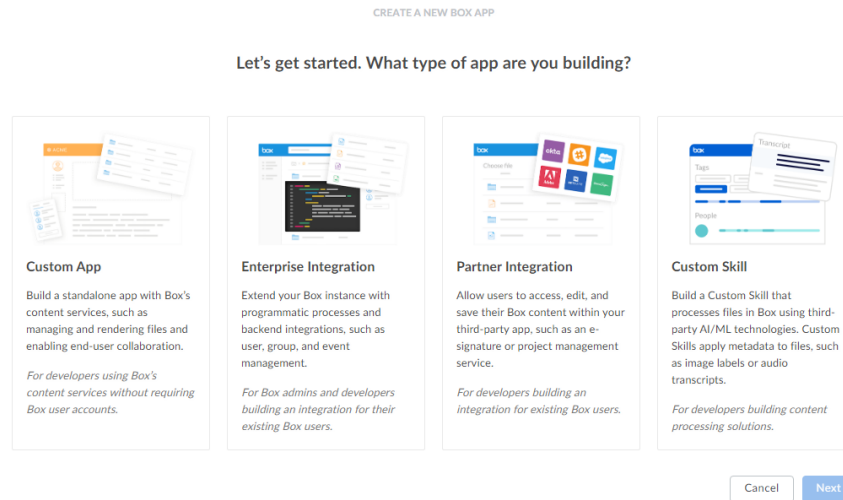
CREATE A NEW BOX APP

Let's get started. What type of app are you building?

box
Choose file
Transcript
Tags
People

Custom App

Build a standalone app with Box's content services, such as managing and rendering files and enabling end-user collaboration.

For developers using Box's content services without requiring Box user accounts.

Enterprise Integration

Extend your Box instance with programmatic processes and backend integrations, such as user, group, and event management.

For Box admins and developers building an integration for their existing Box users.

Partner Integration

Allow users to access, edit, and save their Box content within your third-party app, such as an e-signature or project management service.

For developers building an integration for existing Box users.

Custom Skill

Build a Custom Skill that processes files in Box using third-party AI/ML technologies. Custom Skills apply metadata to files, such as image labels or audio transcripts.

For developers building content processing solutions.

Cancel
Next